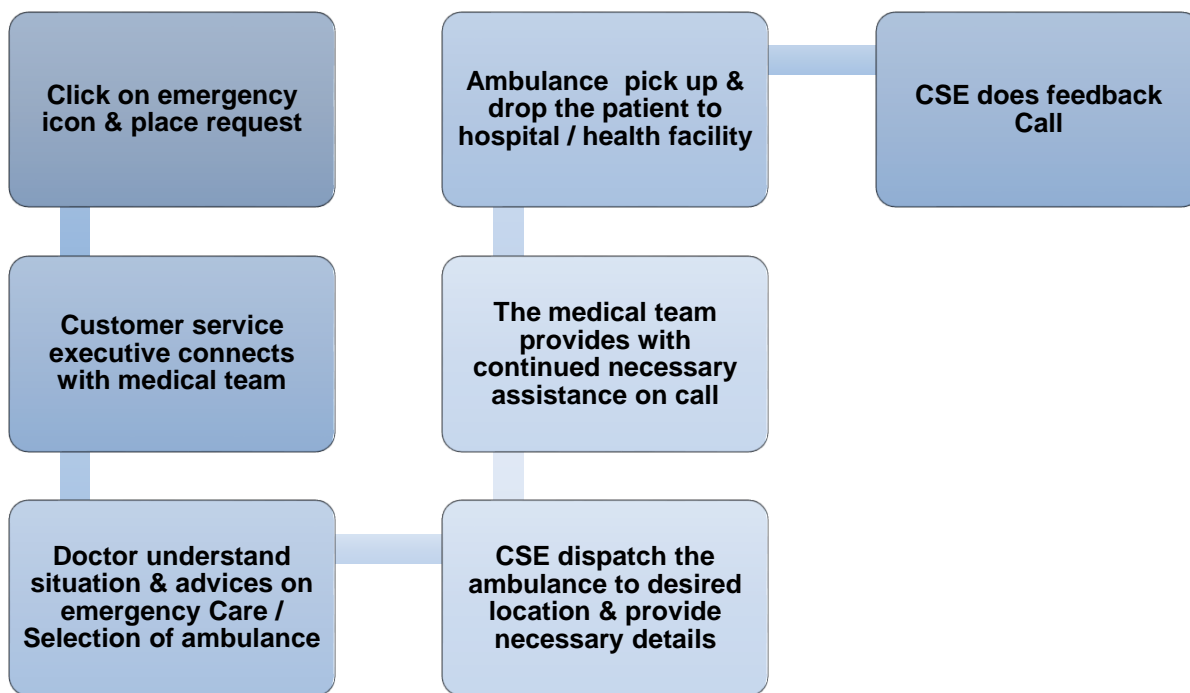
Click on emergency icon & place request

Customer service executive connects with medical team

Doctor understand situation & advices on emergency Care / Selection of ambulance

CSE dispatch the ambulance to desired location & provide necessary details

The medical team provides with continued necessary assistance on call

Ambulance pick up & drop the patient to hospital / health facility

CSE does feedback Call